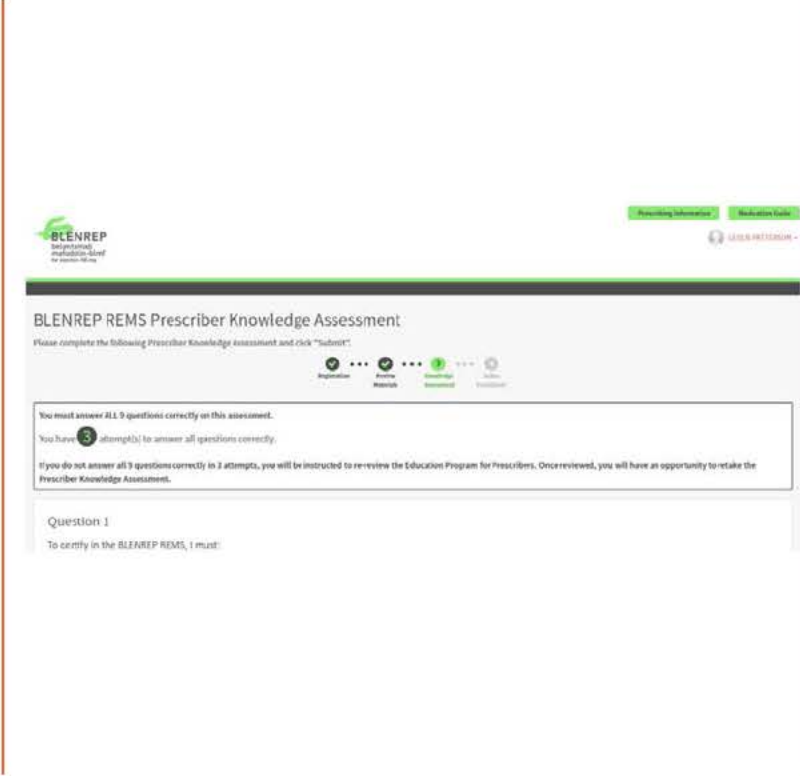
BLENREP
belantamab mafodotin-blmf
for injection 100 mg

Prescribing Information
Medication Guide

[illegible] PATTERSON

BLENREP REMS Prescriber Knowledge Assessment

Please complete the following Prescriber Knowledge Assessment and click "Submit".

Registration
Review Materials
Knowledge Assessment
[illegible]

You must answer ALL 9 questions correctly on this assessment.

You have 3 attempt(s) to answer all questions correctly.

If you do not answer all 9 questions correctly in 3 attempts, you will be instructed to re-review the Education Program for Prescribers. Once reviewed, you will have an opportunity to retake the Prescriber Knowledge Assessment.

Question 1

To certify in the BLENREP REMS, I must: